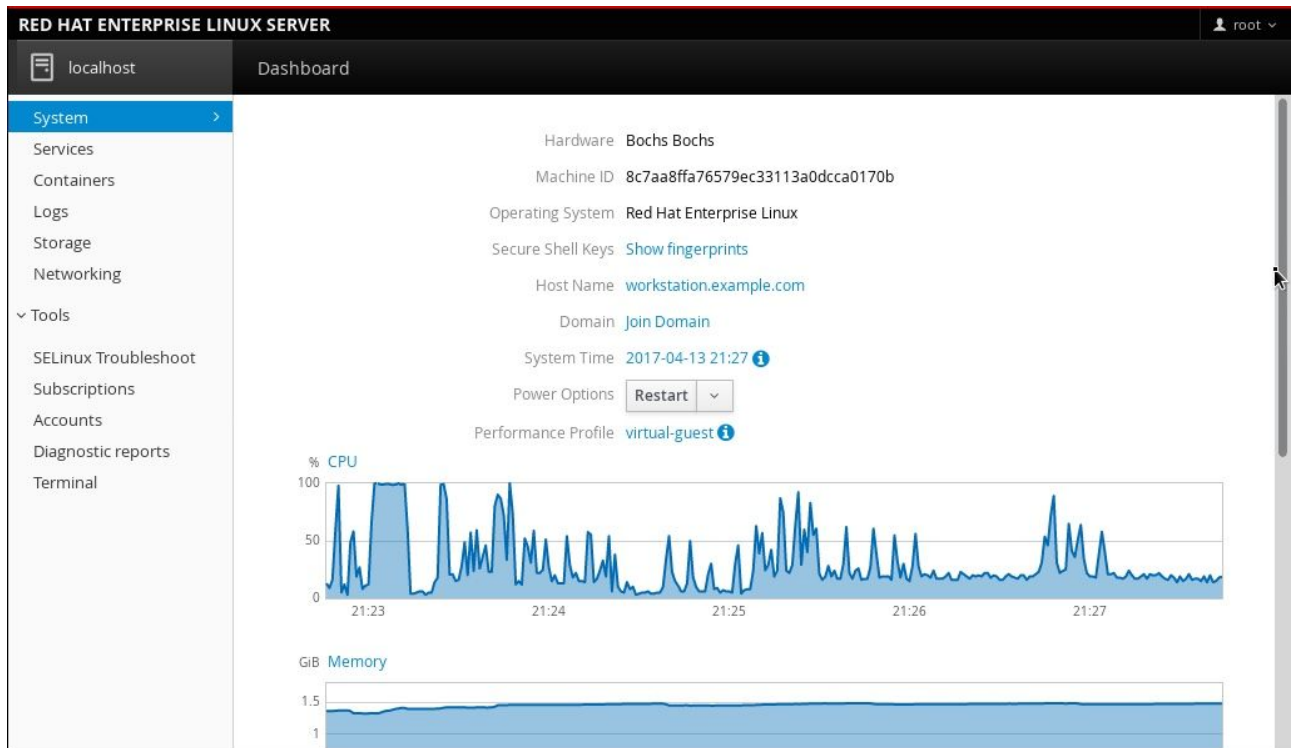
RED HAT ENTERPRISE LINUX SERVER

root

localhost

Dashboard

System

Services

Containers

Logs

Storage

Networking

Tools

SELinux Troubleshoot

Subscriptions

Accounts

Diagnostic reports

Terminal

Hardware Bochs Bochs

Machine ID 8c7aa8ffa76579ec33113a0dcca0170b

Operating System Red Hat Enterprise Linux

Secure Shell Keys Show fingerprints

Host Name workstation.example.com

Domain Join Domain

System Time 2017-04-13 21:27

Power Options Restart

Performance Profile virtual-guest

% CPU

100

50

0

21:23 21:24 21:25 21:26 21:27

GiB Memory

1.5

1